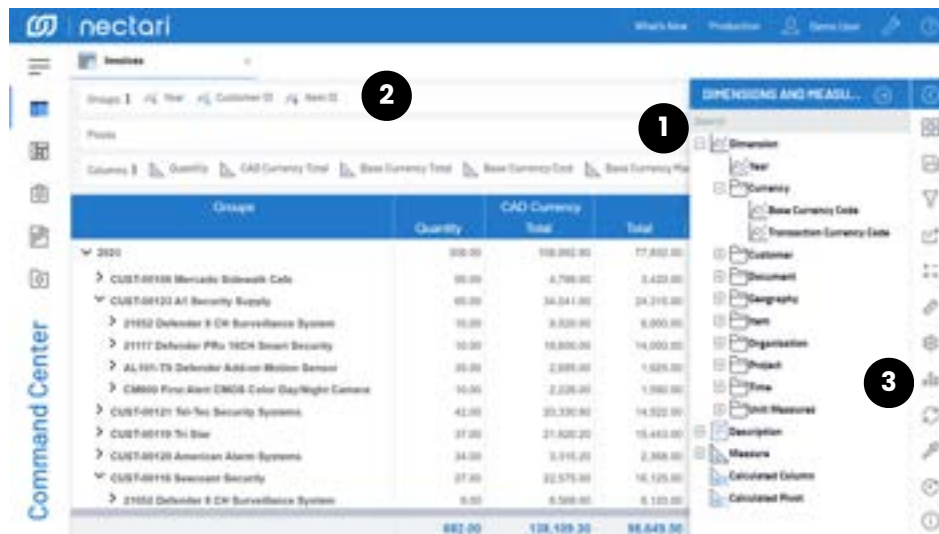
nectari

What's New  Production  Demo User

Invoices

Groups 3  Year  Customer ID  Item ID

2

Pivots

Columns 3  Quantity  CAD Currency Total  Base Currency Total  Base Currency Cost  Base Currency Ma

| Groups | Quantity | CAD Currency Total | Total |
|---|---|---|---|
| 2020 | 308.00 | 108,992.90 | 77,832.00 |
| CUST-00108 Mercado Sidewalk Cafe | 00.00 | 4,799.00 | 3,420.00 |
| CUST-00123 A1 Security Supply | 60.00 | 34,041.00 | 24,315.00 |
| 21052 Defender X CH Surveillance System | 10.00 | 8,820.00 | 6,000.00 |
| 21117 Defender PRo 16CH Smart Security | 10.00 | 18,600.00 | 14,000.00 |
| AL101-TS Defender Add-on Motion Sensor | 30.00 | 2,695.00 | 1,925.00 |
| CM600 First Alert CMOS Color Day/Night Camera | 10.00 | 2,226.00 | 1,590.00 |
| CUST-00121 Tel-Tec Security Systems | 42.00 | 20,330.80 | 14,522.00 |
| CUST-00119 Tri Star | 37.00 | 21,620.20 | 15,443.00 |
| CUST-00120 American Alarm Systems | 34.00 | 3,315.20 | 2,368.00 |
| CUST-00116 Seacoast Security | 27.00 | 22,575.00 | 16,125.00 |
| 21052 Defender X CH Surveillance System | 8.00 | 8,568.00 | 6,120.00 |
| | 682.00 | 138,109.30 | 98,649.50 |

DIMENSIONS AND MEASU...

Search

1

Dimension
Year
Currency
Base Currency Code
Transaction Currency Code
Customer
Document
Geography
Item
Organization
Project
Time
Unit Measured
Description
Measure
Calculated Column
Calculated Pivot

3

Command Center